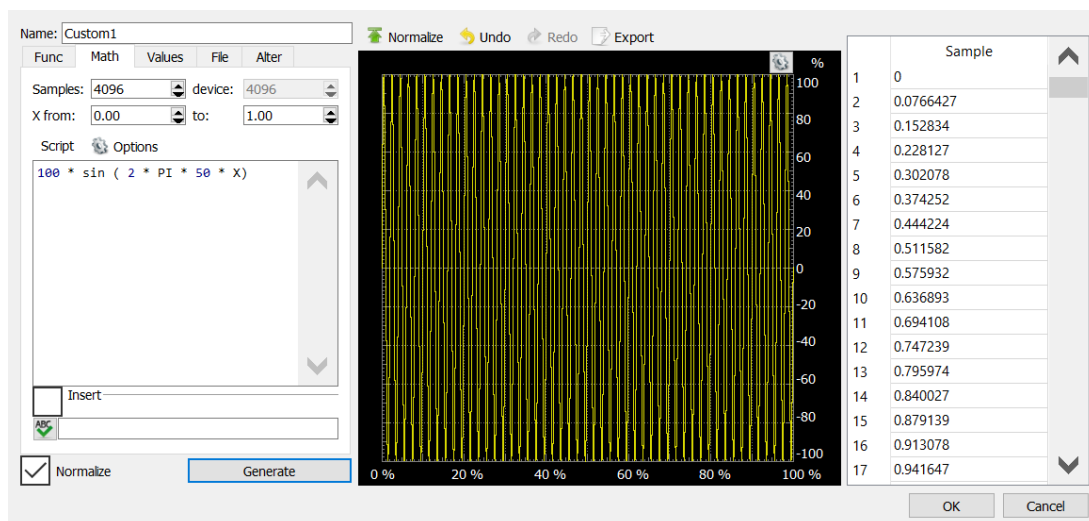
Name: Custom1

Func Math Values File Alter

Samples: 4096 device: 4096

X from: 0.00 to: 1.00

Script Options

100 * sin ( 2 * PI * 50 * X)

Insert

Normalize

Generate

Normalize Undo Redo Export

%
100
80
60
40
20
0
-20
-40
-60
-80
-100

0 % 20 % 40 % 60 % 80 % 100 %

| | Sample |
|---|---|
| 1 | 0 |
| 2 | 0.0766427 |
| 3 | 0.152834 |
| 4 | 0.228127 |
| 5 | 0.302078 |
| 6 | 0.374252 |
| 7 | 0.444224 |
| 8 | 0.511582 |
| 9 | 0.575932 |
| 10 | 0.636893 |
| 11 | 0.694108 |
| 12 | 0.747239 |
| 13 | 0.795974 |
| 14 | 0.840027 |
| 15 | 0.879139 |
| 16 | 0.913078 |
| 17 | 0.941647 |

OK Cancel